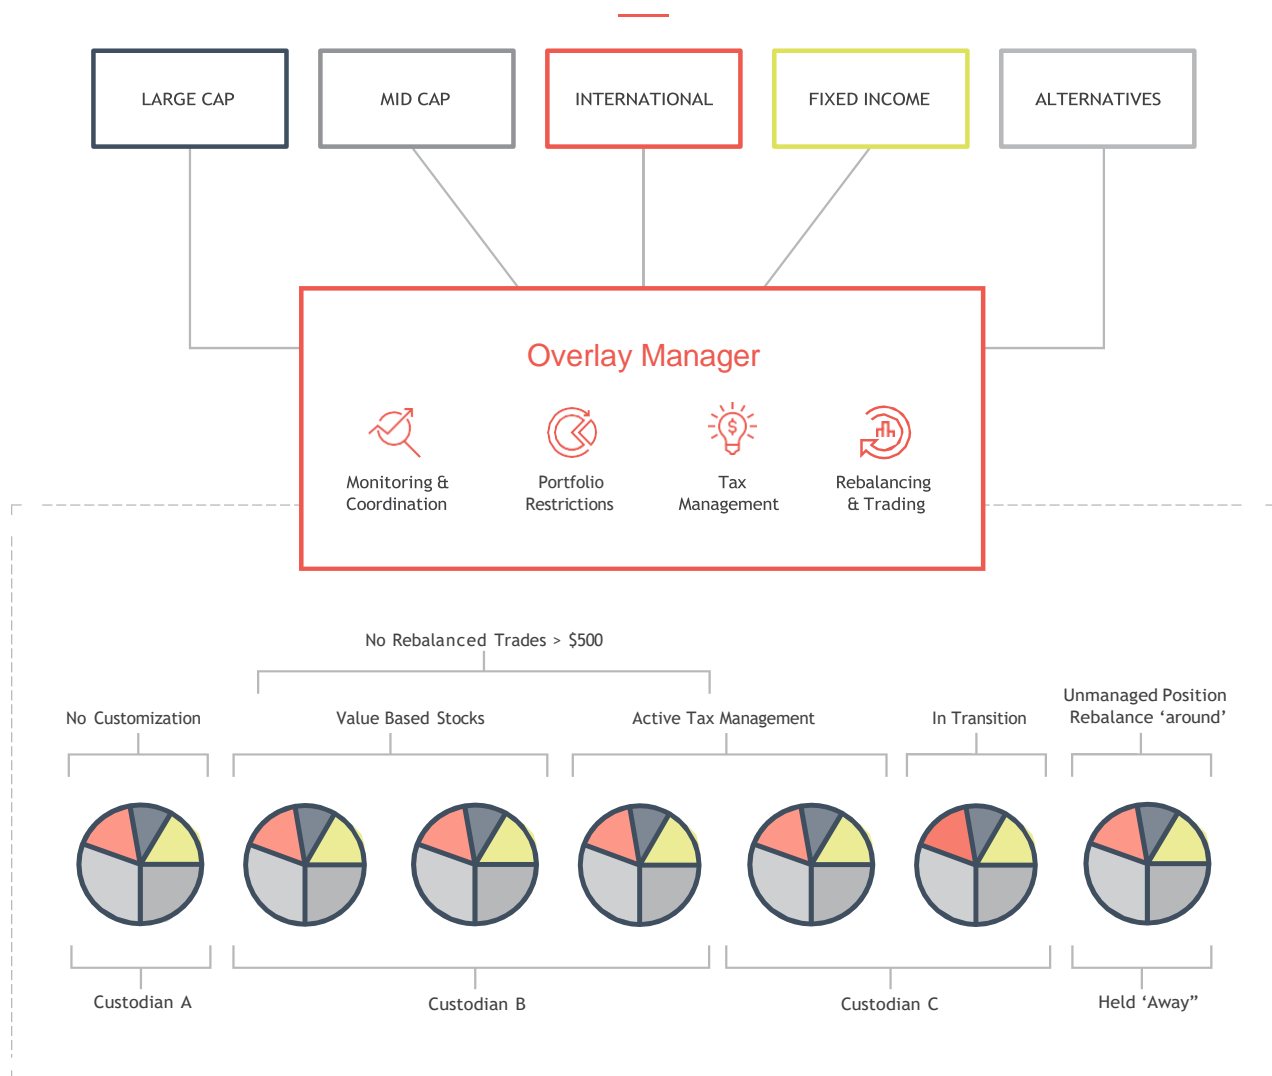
LARGE CAP

MID CAP

INTERNATIONAL

FIXED INCOME

ALTERNATIVES

Overlay Manager

Monitoring & Coordination

Portfolio Restrictions

Tax Management

Rebalancing & Trading

No Rebalanced Trades > $500

No Customization

Value Based Stocks

Active Tax Management

In Transition

Unmanaged Position Rebalance ‘around’

Custodian A

Custodian B

Custodian C

Held ‘Away”